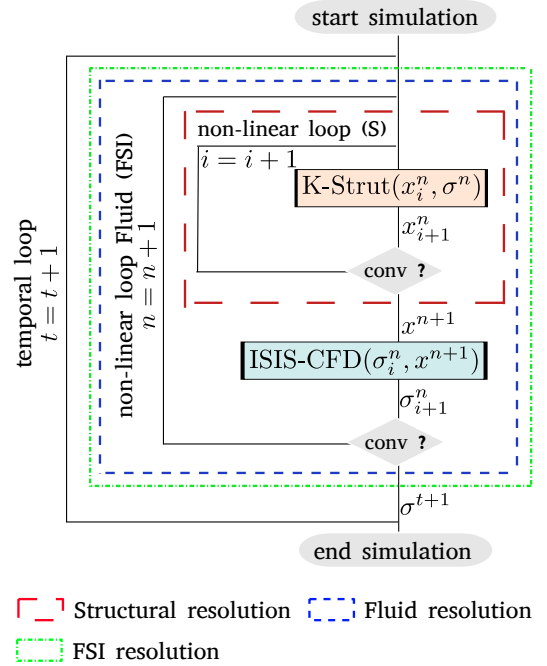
start simulation

temporal loop
$t = t+1$

non-linear loop Fluid (FSI)
$n = n+1$

non-linear loop (S)
$i = i+1$

K-Strut$(x_i^n, \sigma^n)$

$x_{i+1}^n$

conv ?

$x^{n+1}$

ISIS-CFD$(\sigma_i^n, x^{n+1})$

$\sigma_{i+1}^n$

conv ?

$\sigma^{t+1}$

end simulation

Structural resolution
Fluid resolution
FSI resolution